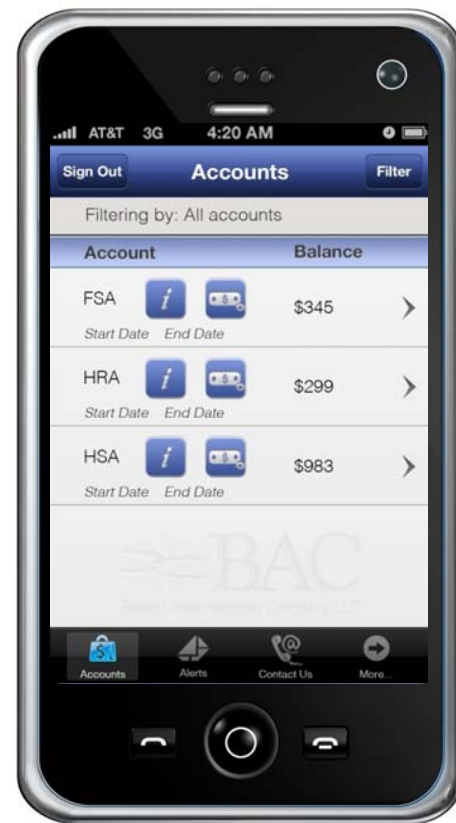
AT&T 3G 4:20 AM

Sign Out
Accounts
Filter

Filtering by: All accounts

| Account | Balance |
|---|---|
| FSA Start Date End Date | $345 |
| HRA Start Date End Date | $299 |
| HSA Start Date End Date | $983 |

BAC
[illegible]

Accounts
Alerts
Contact Us
More...